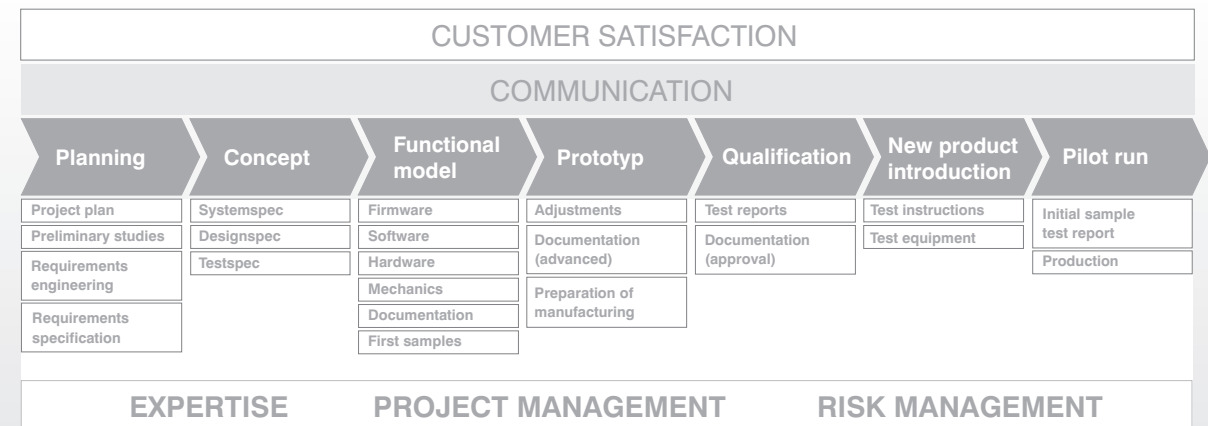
CUSTOMER SATISFACTION

COMMUNICATION

Planning

Project plan

Preliminary studies

Requirements engineering

Requirements specification

Concept

Systemspec

Designspec

Testspec

Functional model

Firmware

Software

Hardware

Mechanics

Documentation

First samples

Prototyp

Adjustments

Documentation (advanced)

Preparation of manufacturing

Qualification

Test reports

Documentation (approval)

New product introduction

Test instructions

Test equipment

Pilot run

Initial sample test report

Production

EXPERTISE PROJECT MANAGEMENT RISK MANAGEMENT